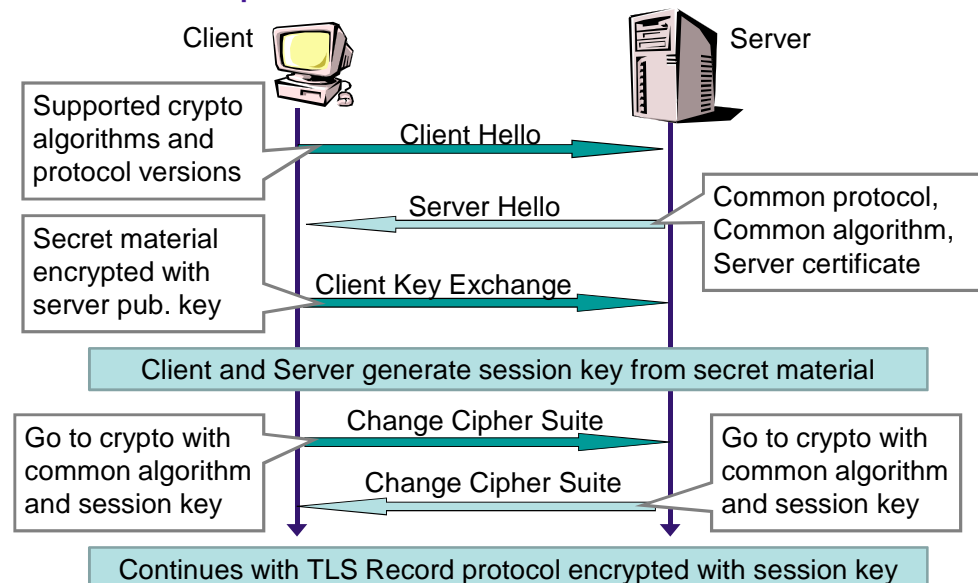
Client

Server

Supported crypto algorithms and protocol versions

Client Hello

Server Hello

Common protocol, Common algorithm, Server certificate

Secret material encrypted with server pub. key

Client Key Exchange

Client and Server generate session key from secret material

Change Cipher Suite

Go to crypto with common algorithm and session key

Go to crypto with common algorithm and session key

Change Cipher Suite

Continues with TLS Record protocol encrypted with session key